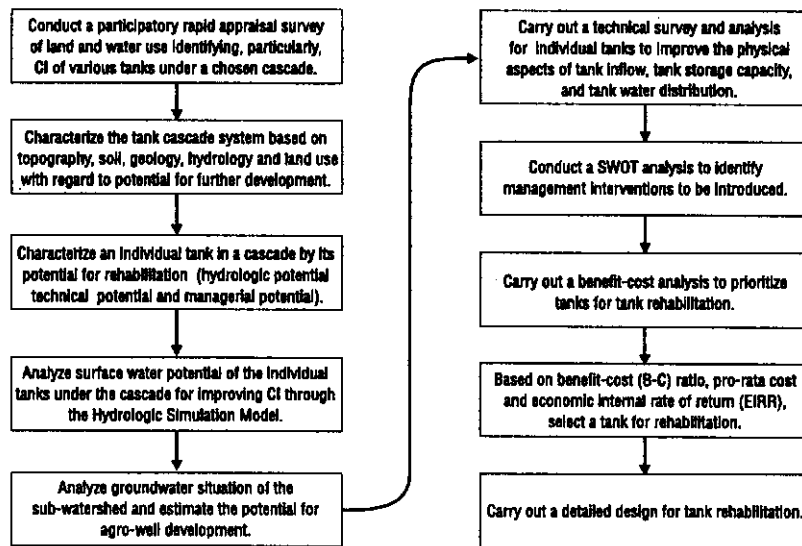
Conduct a participatory rapid appraisal survey of land and water use identifying, particularly, CI of various tanks under a chosen cascade.

Characterize the tank cascade system based on topography, soil, geology, hydrology and land use with regard to potential for further development.

Characterize an individual tank in a cascade by its potential for rehabilitation (hydrologic potential technical potential and managerial potential).

Analyze surface water potential of the individual tanks under the cascade for improving CI through the Hydrologic Simulation Model.

Analyze groundwater situation of the sub-watershed and estimate the potential for agro-well development.

Carry out a technical survey and analysis for individual tanks to improve the physical aspects of tank inflow, tank storage capacity, and tank water distribution.

Conduct a SWOT analysis to identify management interventions to be introduced.

Carry out a benefit-cost analysis to prioritize tanks for tank rehabilitation.

Based on benefit-cost (B-C) ratio, pro-rata cost and economic internal rate of return (EIRR), select a tank for rehabilitation.

Carry out a detailed design for tank rehabilitation.